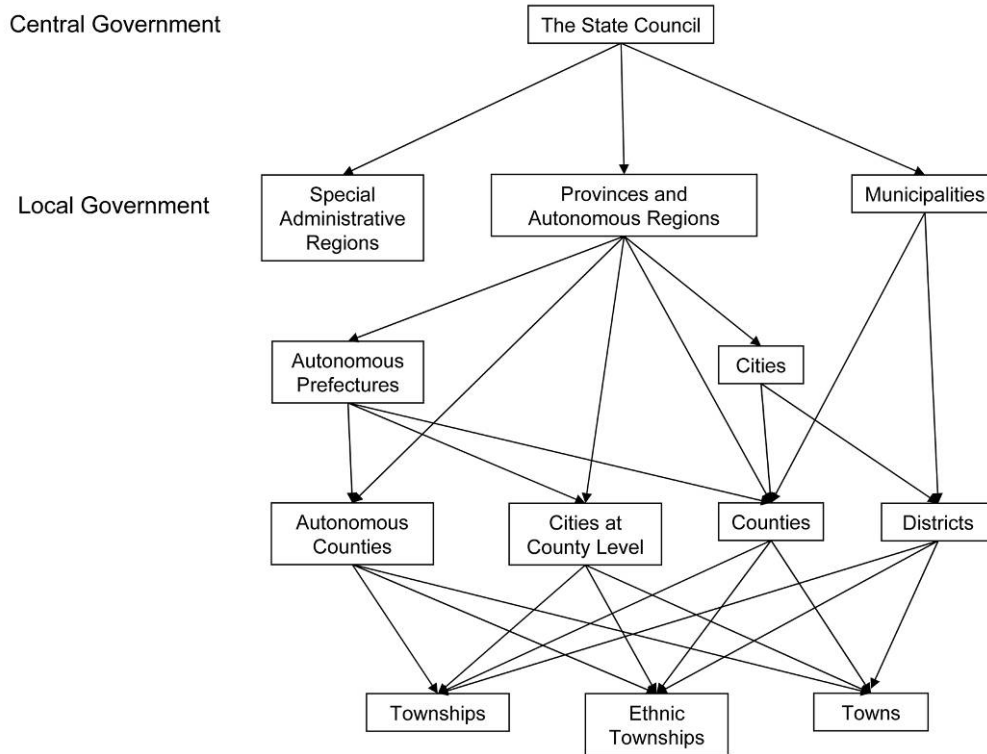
Central Government

The State Council

Local Government

Special Administrative Regions

Provinces and Autonomous Regions

Municipalities

Autonomous Prefectures

Cities

Autonomous Counties

Cities at County Level

Counties

Districts

Townships

Ethnic Townships

Towns